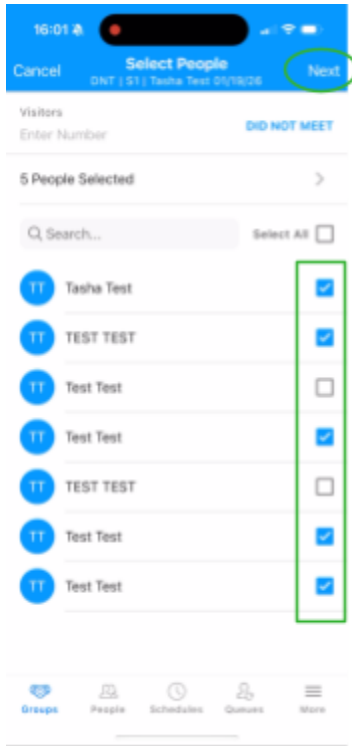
16:01

Cancel

Select People

DNT | S1 | Tasha Test 01/19/26

Next

Visitors

Enter Number

DID NOT MEET

5 People Selected

Search...

Select All

TT Tasha Test

TT TEST TEST

TT Test Test

TT Test Test

TT TEST TEST

TT Test Test

TT Test Test

Groups

People

Schedules

Queues

More